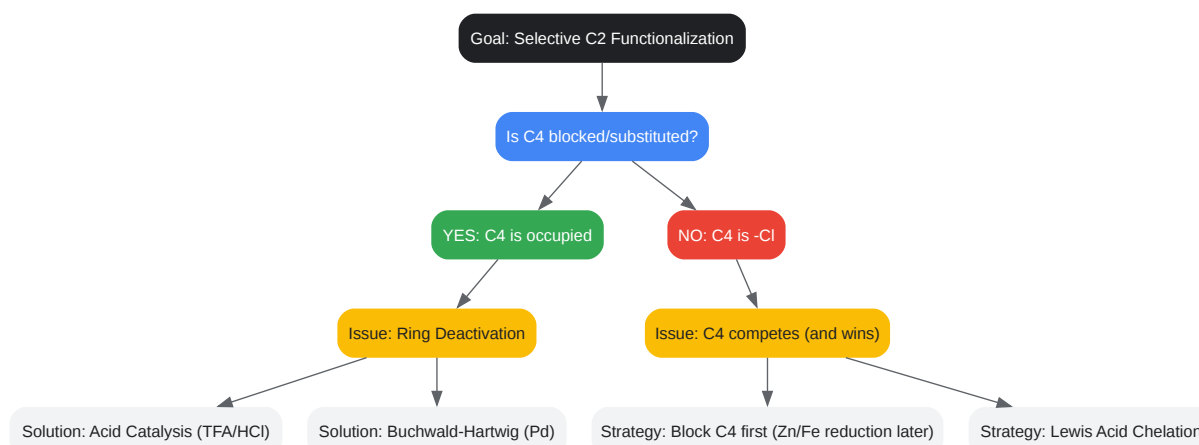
Goal: Selective C2 Functionalization

Is C4 blocked/substituted?

YES: C4 is occupied

NO: C4 is -Cl

Issue: Ring Deactivation

Issue: C4 competes (and wins)

Solution: Acid Catalysis (TFA/HCl)

Solution: Buchwald-Hartwig (Pd)

Strategy: Block C4 first (Zn/Fe reduction later)

Strategy: Lewis Acid Chelatio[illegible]